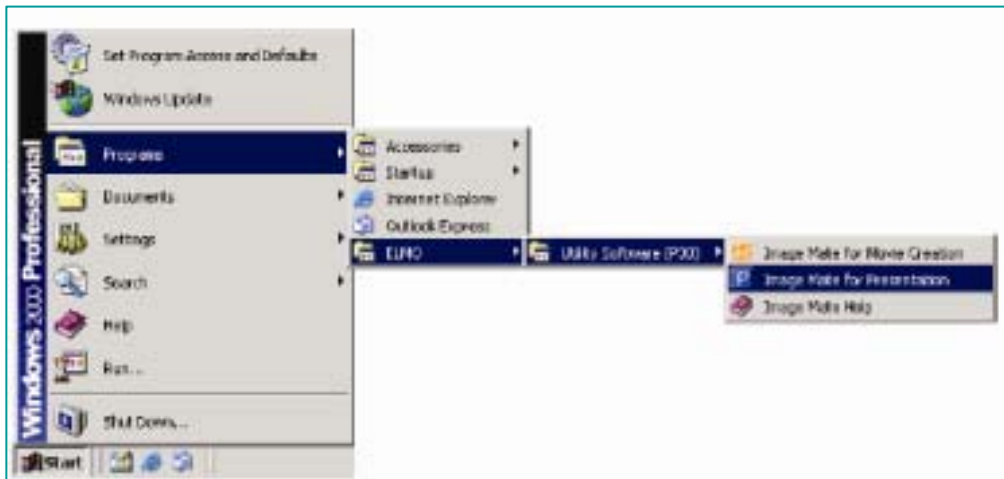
Windows 2000 Professional

Set Program Access and Defaults
Windows Update
Programs
Documents
Settings
Search
Help
Run...
Shut Down...

Accessories
Startup
Internet Explorer
Outlook Express
ELMO

Utility Software (P30)

Image Mate for Movie Creation
Image Mate for Presentation
Image Mate Help

Start